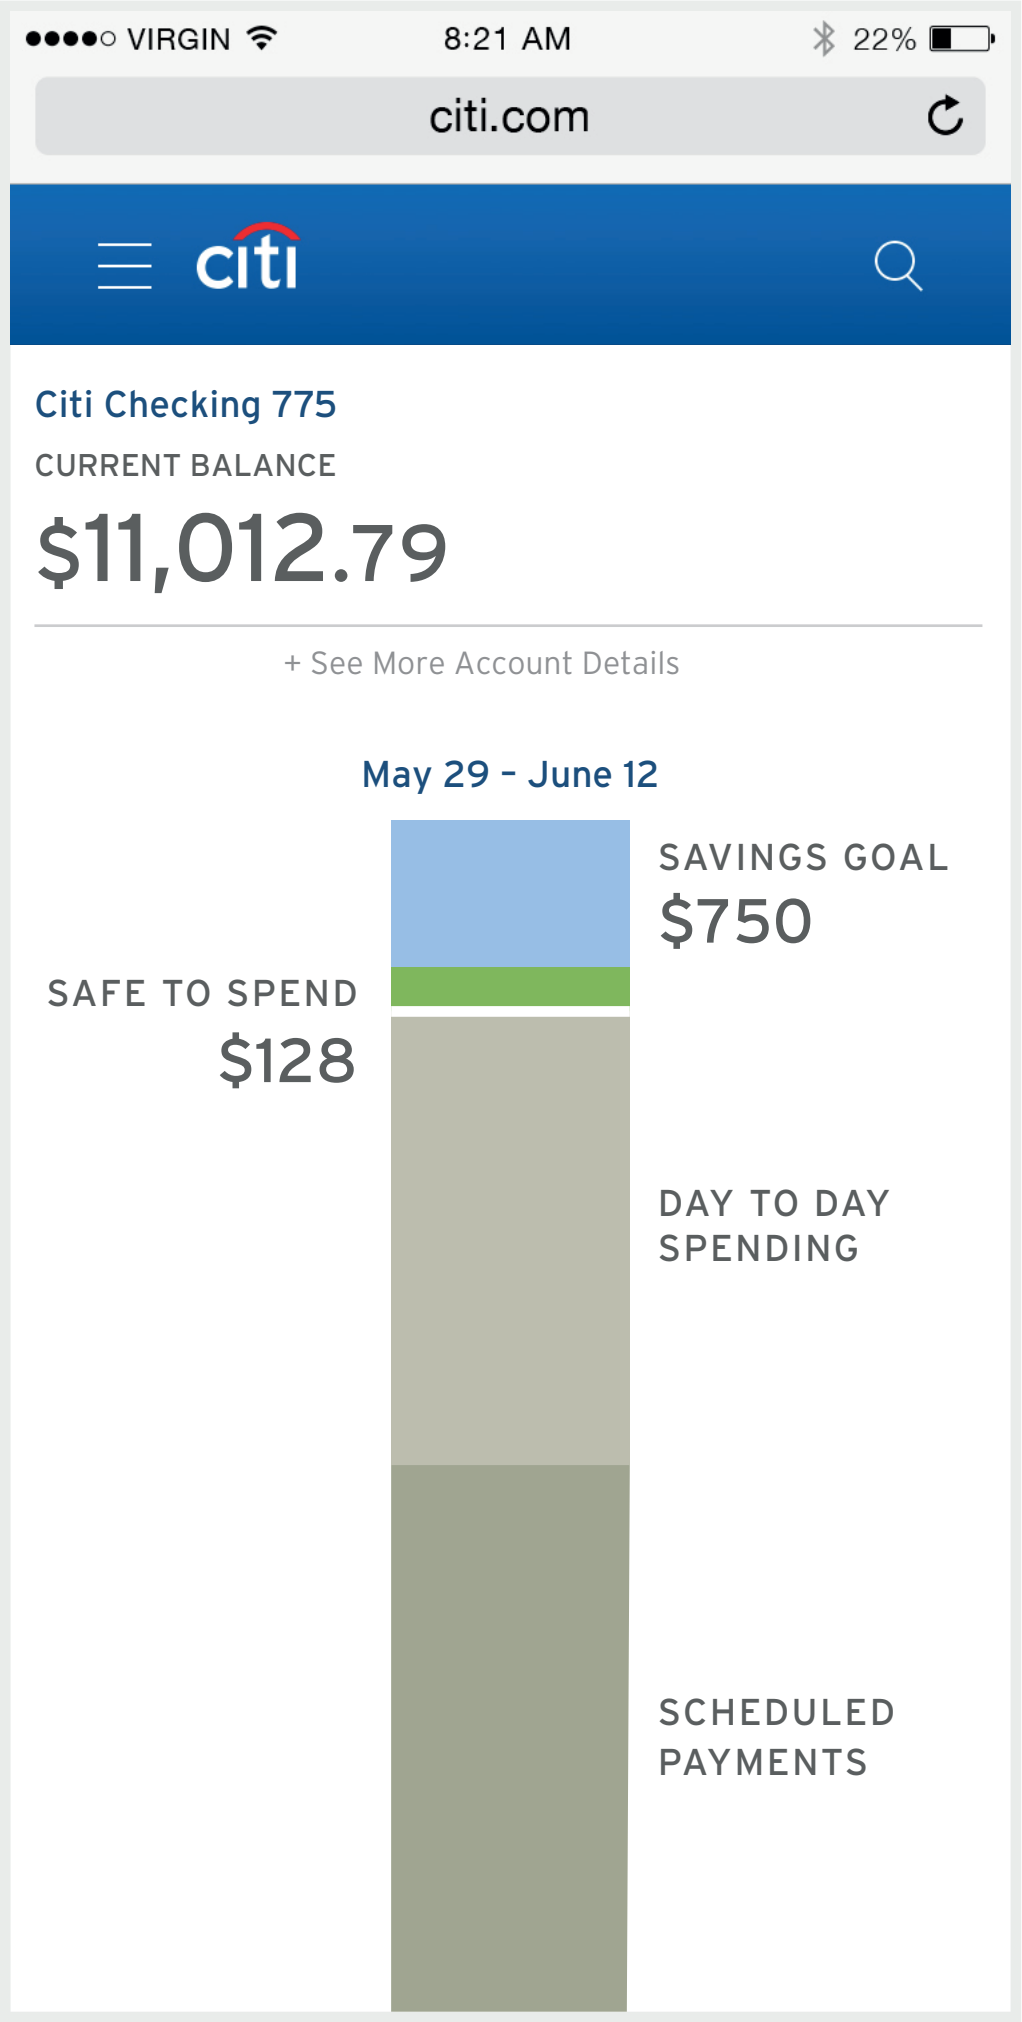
●●●●○ VIRGIN 8:21 AM 22%

citi.com

citi

Citi Checking 775

CURRENT BALANCE

$11,012.79

+ See More Account Details

May 29 - June 12

SAVINGS GOAL
$750

SAFE TO SPEND
$128

DAY TO DAY SPENDING

SCHEDULED PAYMENTS